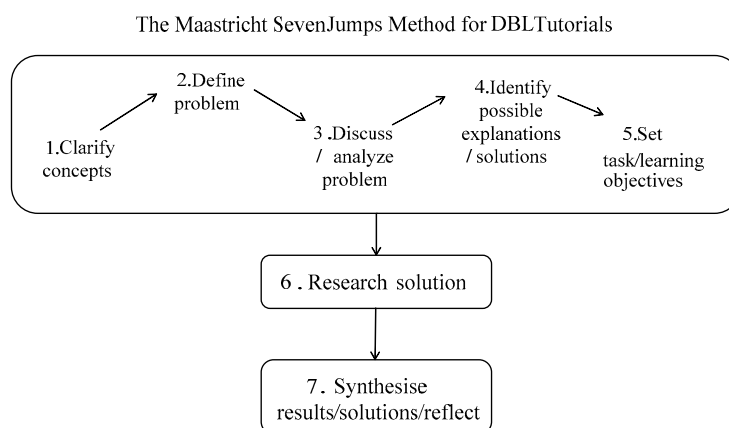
The Maastricht SevenJumps Method for DBLTutorials

1.Clarify concepts

2.Define problem

3 .Discuss / analyze problem

4.Identify possible explanations / solutions

5.Set task/learning objectives

6 . Research solution

7. Synthesise results/solutions/reflect